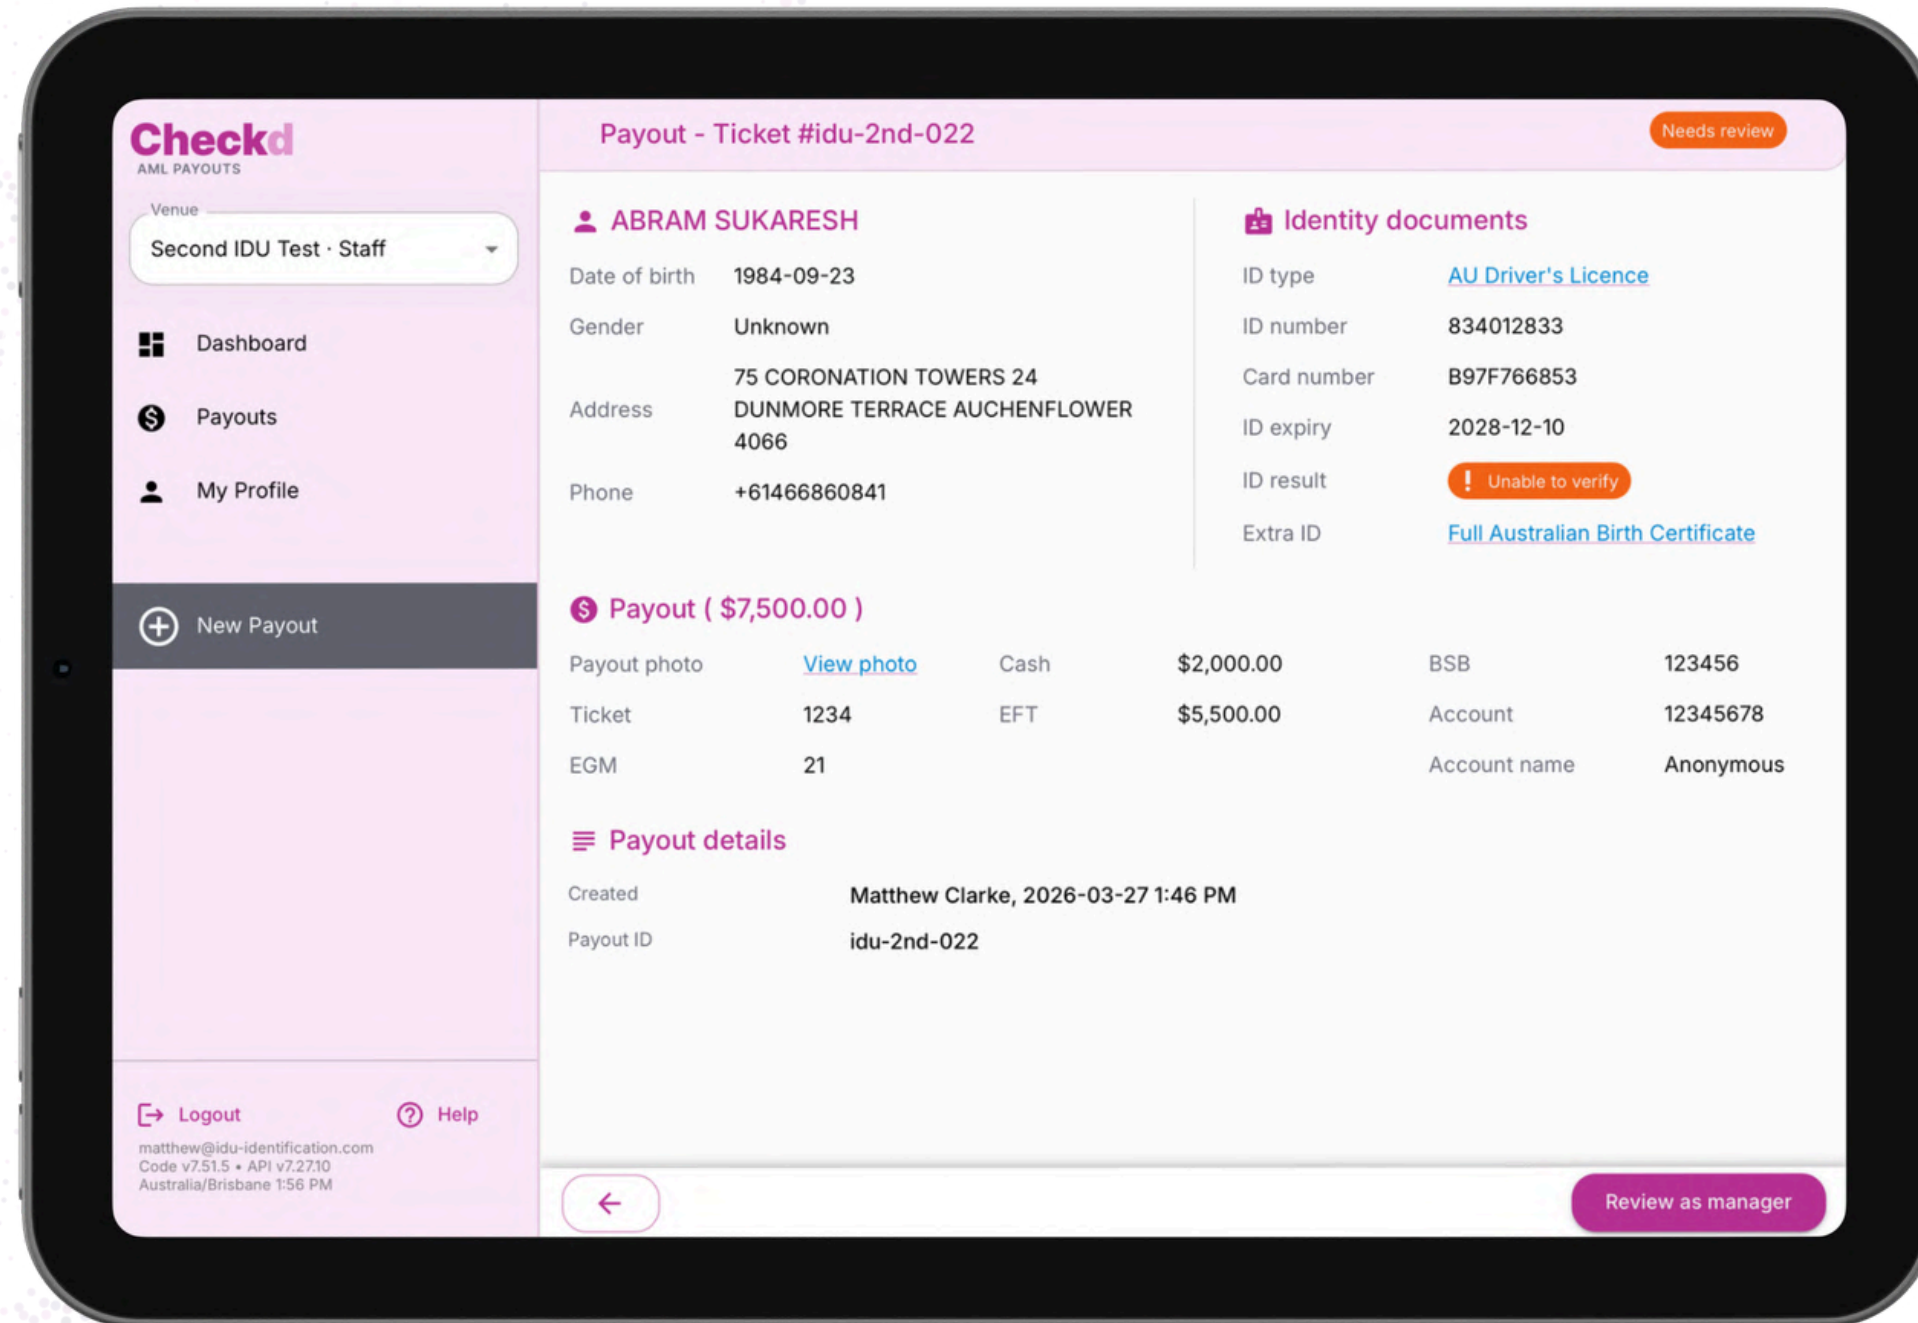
Checkd
AML PAYOUTS

Venue
Second IDU Test · Staff

Dashboard
Payouts
My Profile

New Payout

Logout
Help
matthew@idu-identification.com
Code v7.51.5 • API v7.27.10
Australia/Brisbane 1:56 PM

Payout - Ticket #idu-2nd-022
Needs review

ABRAM SUKARESH

| | |
|---|---|
| Date of birth | 1984-09-23 |
| Gender | Unknown |
| Address | 75 CORONATION TOWERS 24 DUNMORE TERRACE AUCHENFLOWER 4066 |
| Phone | +61466860841 |

Identity documents

| | |
|---|---|
| ID type | AU Driver's Licence |
| ID number | 834012833 |
| Card number | B97F766853 |
| ID expiry | 2028-12-10 |
| ID result | ! Unable to verify |
| Extra ID | Full Australian Birth Certificate |

Payout ( $7,500.00 )

| | | | | | |
|---|---|---|---|---|---|
| Payout photo | View photo | Cash | $2,000.00 | BSB | 123456 |
| Ticket | 1234 | EFT | $5,500.00 | Account | 12345678 |
| EGM | 21 | | | Account name | Anonymous |

Payout details

| | |
|---|---|
| Created | Matthew Clarke, 2026-03-27 1:46 PM |
| Payout ID | idu-2nd-022 |

Review as manager